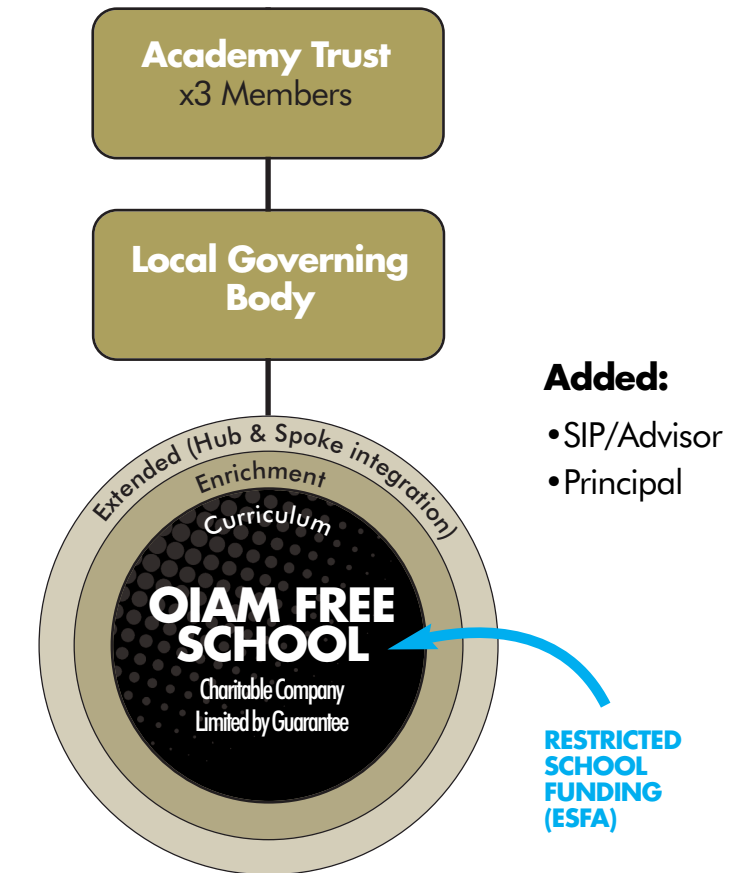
Academy Trust
x3 Members

Local Governing Body

Added:
•SIP/Advisor
•Principal

Extended (Hub & Spoke integration)

Enrichment

Curriculum

OIAM FREE SCHOOL
Charitable Company Limited by Guarantee

RESTRICTED SCHOOL FUNDING (ESFA)